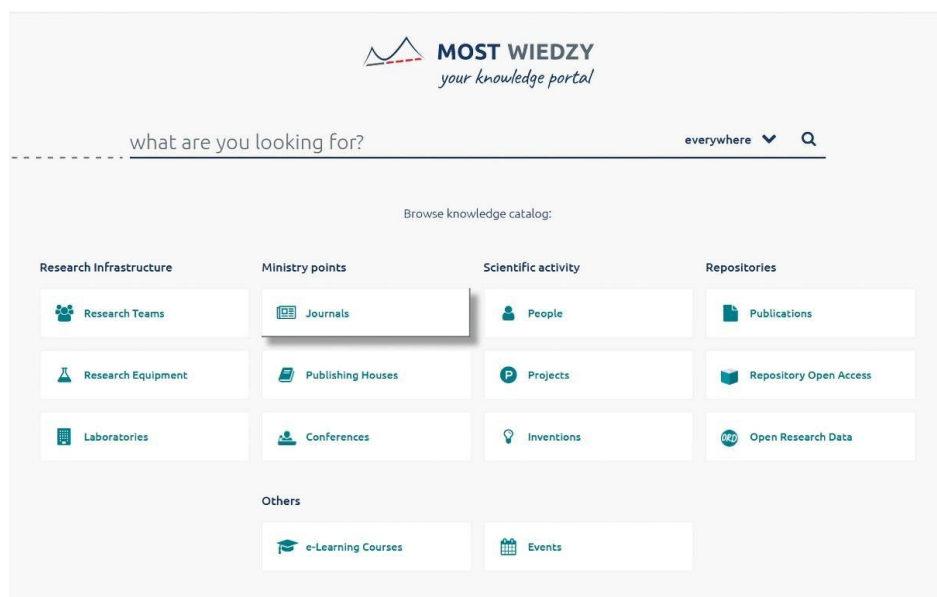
MOST WIEDZY
your knowledge portal

what are you looking for?

everywhere

Browse knowledge catalog:

Research Infrastructure

Research Teams

Research Equipment

Laboratories

Ministry points

Journals

Publishing Houses

Conferences

Scientific activity

People

Projects

Inventions

Repositories

Publications

Repository Open Access

Open Research Data

Others

e-Learning Courses

Events